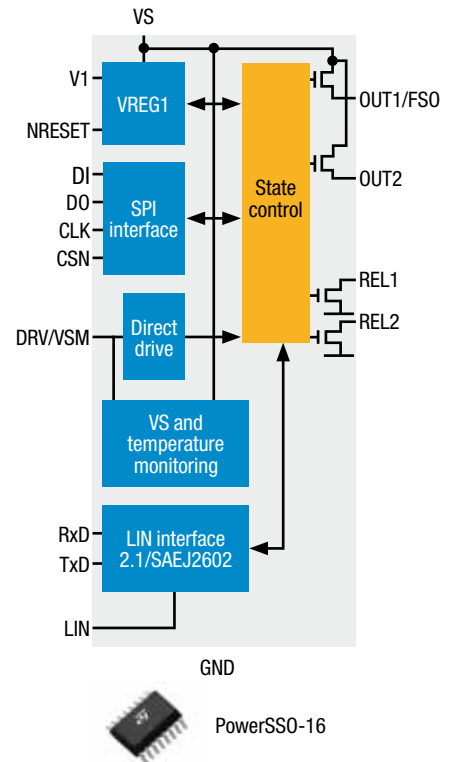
VS

V1

NRESET

VREG1

DI

DO

CLK

CSN

SPI interface

State control

OUT1/FSO

OUT2

REL1

REL2

DRV/VSM

Direct drive

VS and temperature monitoring

RxD

TxD

LIN interface 2.1/SAEJ2602

LIN

GND

PowerSSO-16